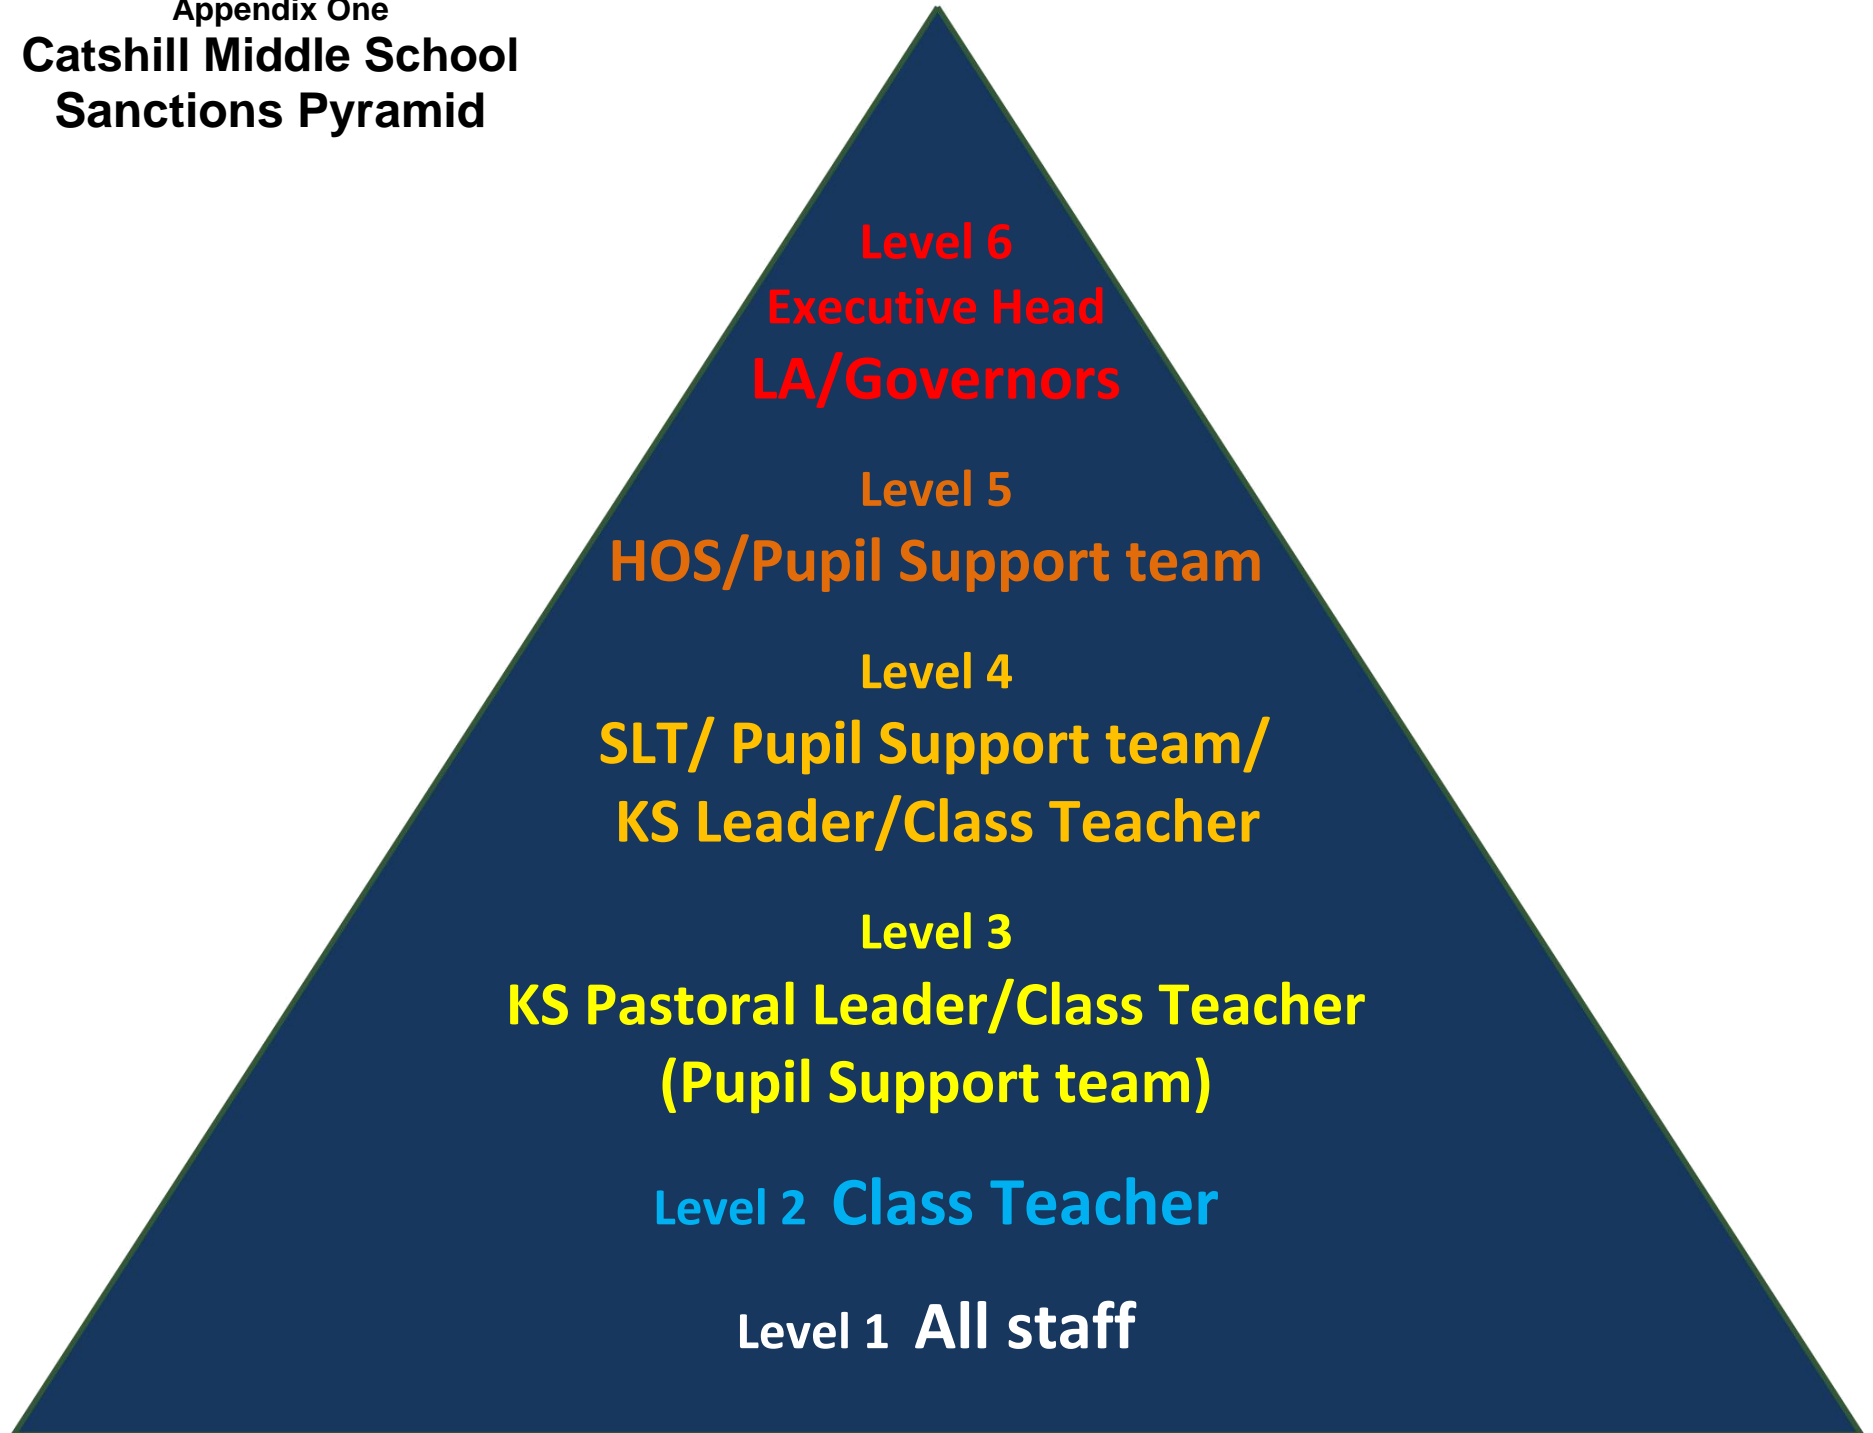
Appendix One
Catshill Middle School
Sanctions Pyramid

Level 6
Executive Head
LA/Governors

Level 5
HOS/Pupil Support team

Level 4
SLT/ Pupil Support team/
KS Leader/Class Teacher

Level 3
KS Pastoral Leader/Class Teacher
(Pupil Support team)

Level 2 Class Teacher

Level 1 All staff